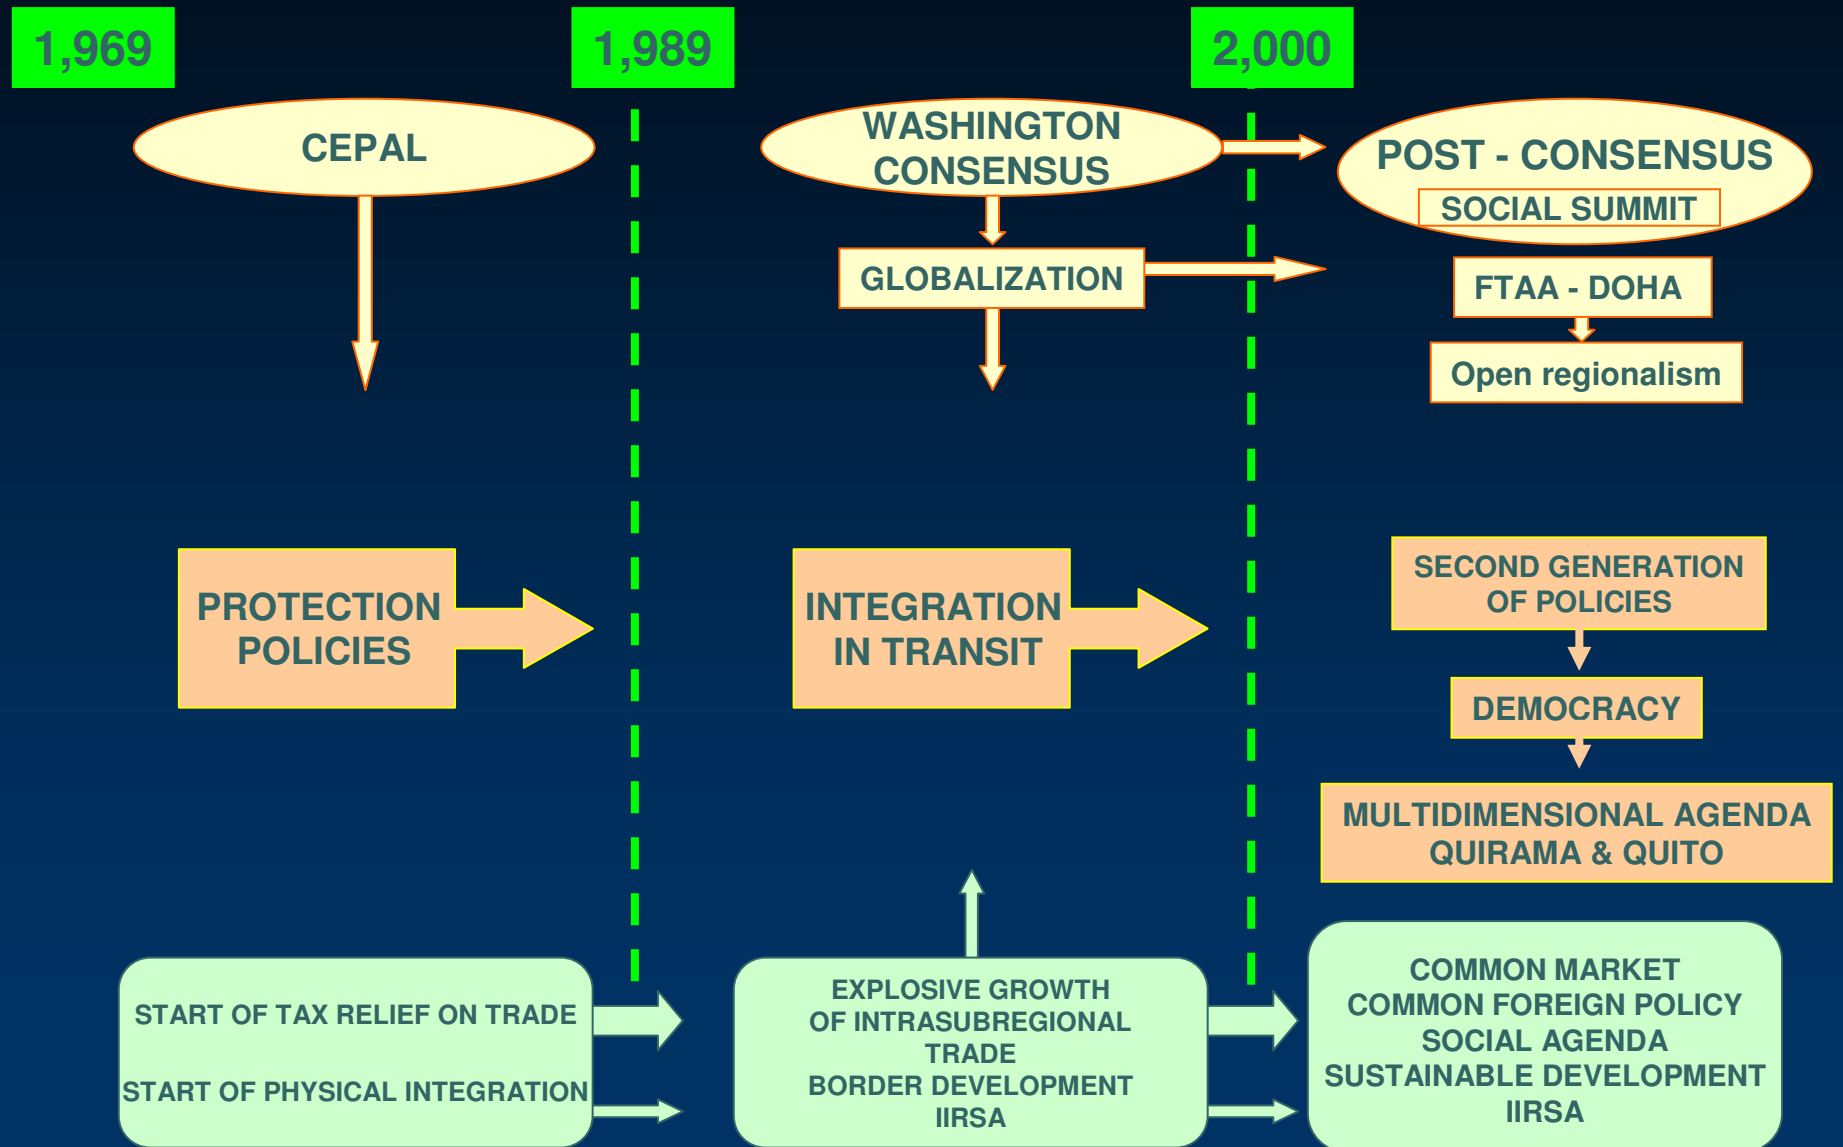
1,969

1,989

2,000

CEPAL

WASHINGTON CONSENSUS

POST - CONSENSUS

SOCIAL SUMMIT

GLOBALIZATION

FTAA - DOHA

Open regionalism

PROTECTION POLICIES

INTEGRATION IN TRANSIT

SECOND GENERATION OF POLICIES

DEMOCRACY

MULTIDIMENSIONAL AGENDA QUIRAMA & QUITO

START OF TAX RELIEF ON TRADE

START OF PHYSICAL INTEGRATION

EXPLOSIVE GROWTH OF INTRASUBREGIONAL TRADE
BORDER DEVELOPMENT
IIRSA

COMMON MARKET
COMMON FOREIGN POLICY
SOCIAL AGENDA
SUSTAINABLE DEVELOPMENT
IIRSA